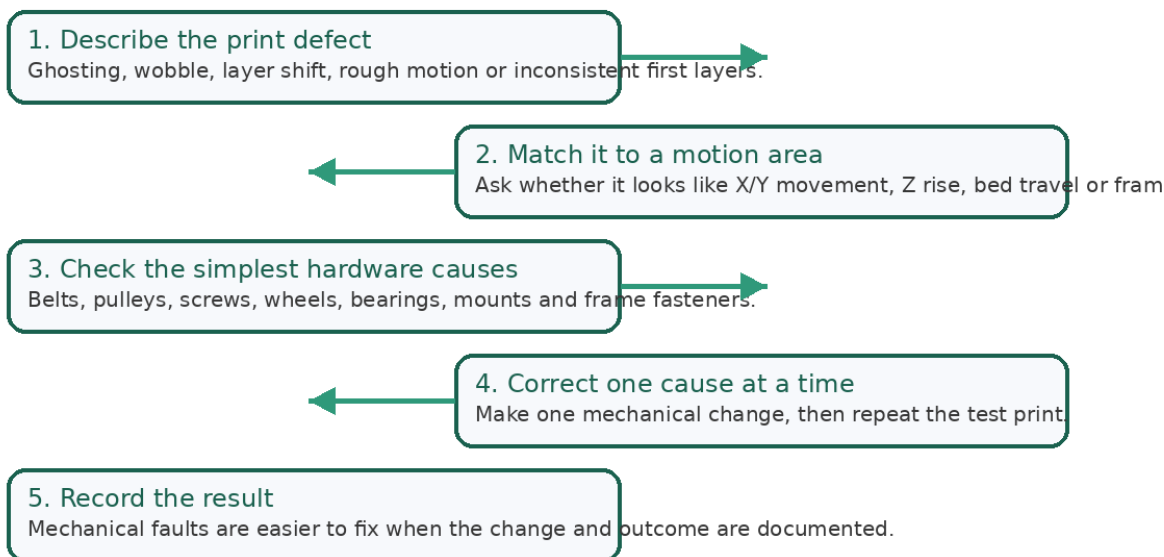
1. Describe the print defect
Ghosting, wobble, layer shift, rough motion or inconsistent first layers.

2. Match it to a motion area
Ask whether it looks like X/Y movement, Z rise, bed travel or fram

3. Check the simplest hardware causes
Belts, pulleys, screws, wheels, bearings, mounts and frame fasteners.

4. Correct one cause at a time
Make one mechanical change, then repeat the test print.

5. Record the result
Mechanical faults are easier to fix when the change and outcome are documented.